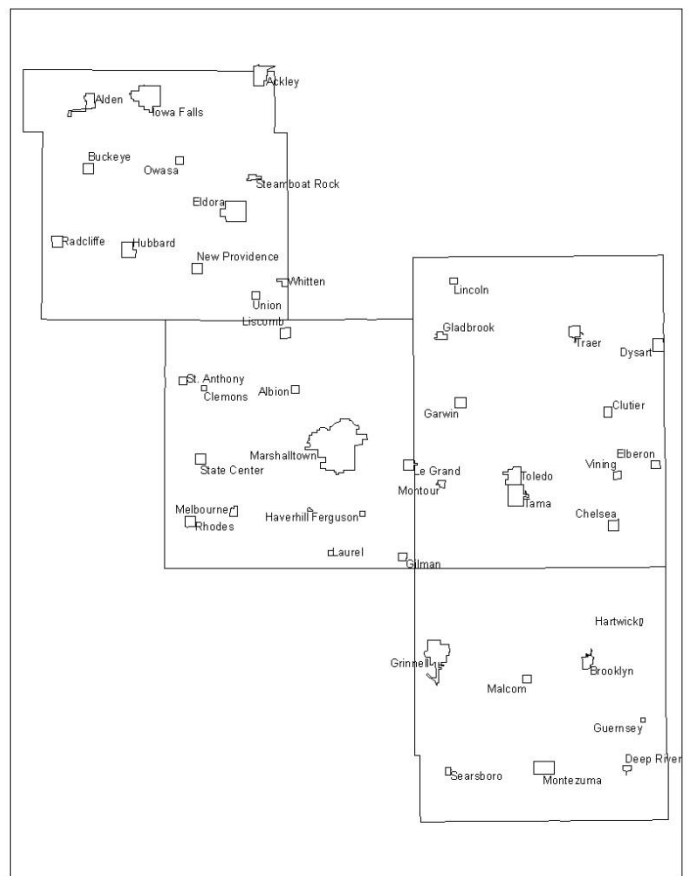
Ackley
Alden
Iowa Falls
Buckeye
Owasa
Steamboat Rock
Eldora
Radcliffe
Hubbard
New Providence
Whitten
Union
Liscomb
Lincoln
Gladbrook
Traer
Dysart
St. Anthony
Clemons
Albion
Garwin
Clutier
Marshalltown
State Center
Le Grand
Montour
Toledo
Tama
Vining
Elberon
Melbourne
Rhodes
Haverhill
Ferguson
Chelsea
Laurel
Gilman
Hartwick
Grinnell
Brooklyn
Malcom
Guernsey
Deep River
Searsboro
Montezuma